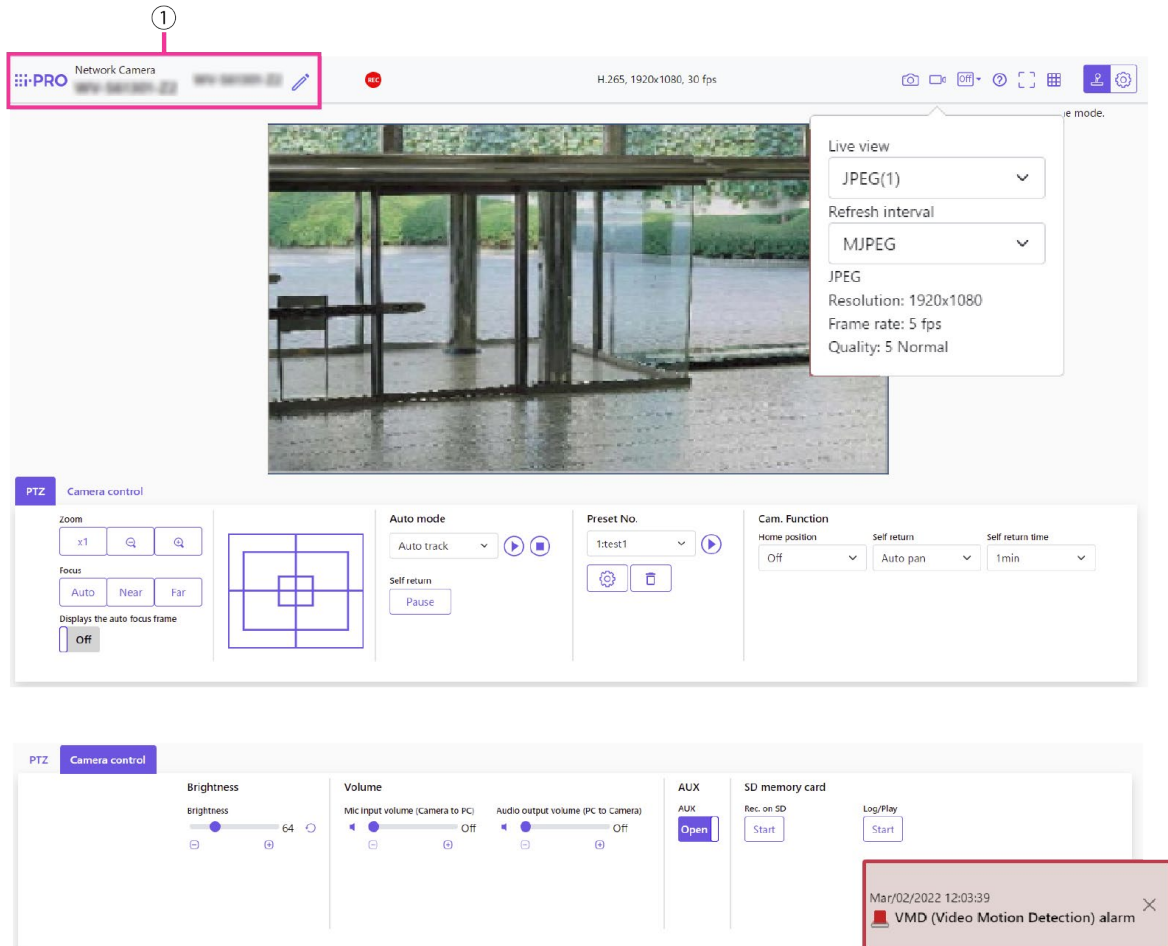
①

i-PRO Network Camera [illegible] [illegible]

REC

H.265, 1920x1080, 30 fps

Off

e mode.

Live view
JPEG(1)
Refresh interval
MJPEG
JPEG
Resolution: 1920x1080
Frame rate: 5 fps
Quality: 5 Normal

PTZ Camera control

Zoom
x1

Focus
Auto Near Far
Displays the auto focus frame
Off

Auto mode
Auto track
Self return
Pause

Preset No.
1:test1

Cam. Function
Home position
Off
Self return
Auto pan
Self return time
1min

PTZ Camera control

Brightness
Brightness
64

Volume
Mic input volume (Camera to PC)
Off
Audio output volume (PC to Camera)
Off

AUX
AUX
Open

SD memory card
Rec. on SD
Start
Log/Play
Start

Mar/02/2022 12:03:39
VMD (Video Motion Detection) alarm